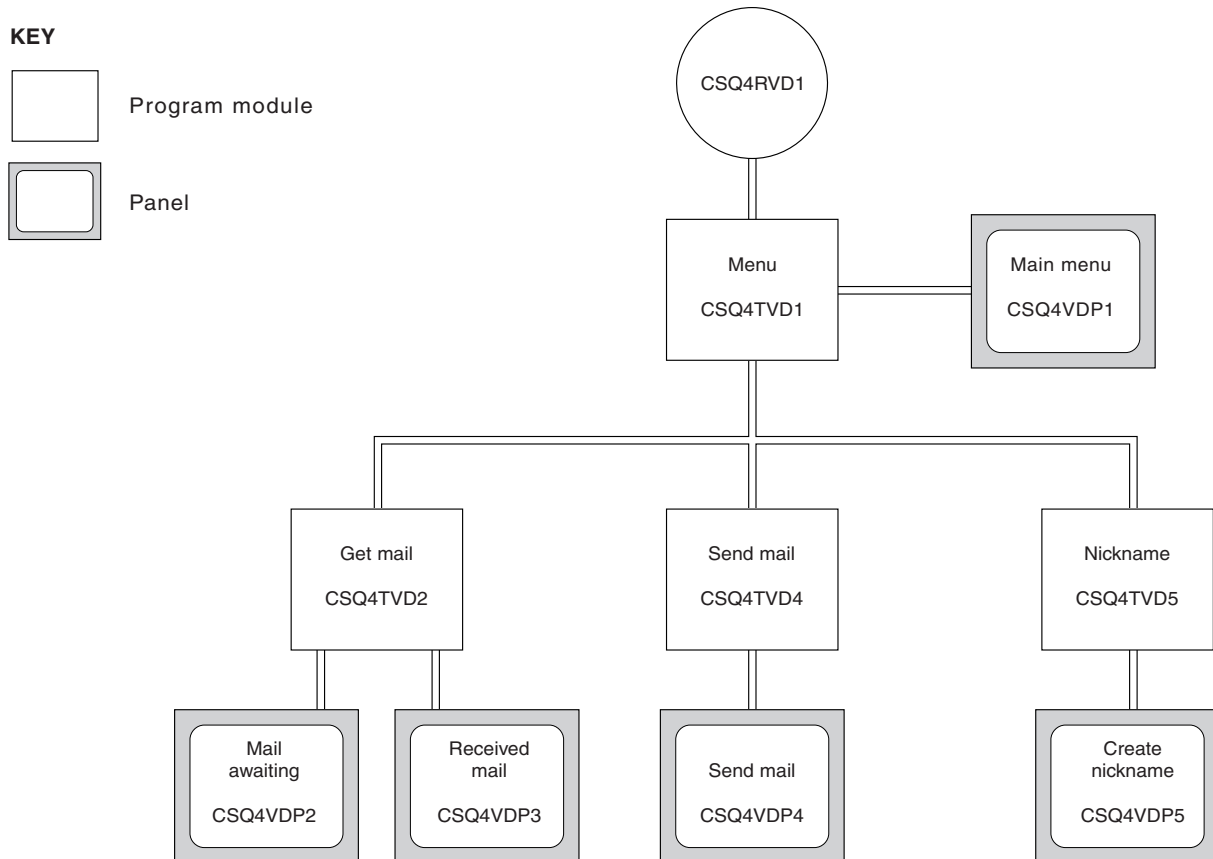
KEY

Program module

Panel

CSQ4RVD1

Menu

CSQ4TVD1

Main menu

CSQ4VDP1

Get mail

CSQ4TVD2

Send mail

CSQ4TVD4

Nickname

CSQ4TVD5

Mail awaiting

CSQ4VDP2

Received mail

CSQ4VDP3

Send mail

CSQ4VDP4

Create nickname

CSQ4VDP5